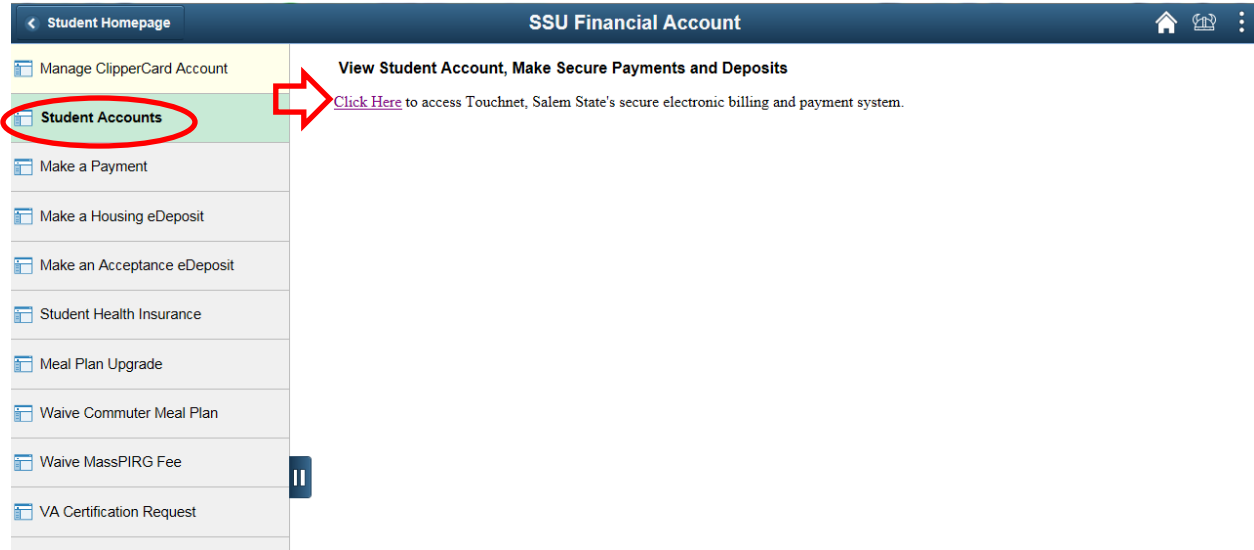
Student Homepage

SSU Financial Account

Manage ClipperCard Account

Student Accounts

Make a Payment

Make a Housing eDeposit

Make an Acceptance eDeposit

Student Health Insurance

Meal Plan Upgrade

Waive Commuter Meal Plan

Waive MassPIRG Fee

VA Certification Request

View Student Account, Make Secure Payments and Deposits

Click Here to access Touchnet, Salem State's secure electronic billing and payment system.